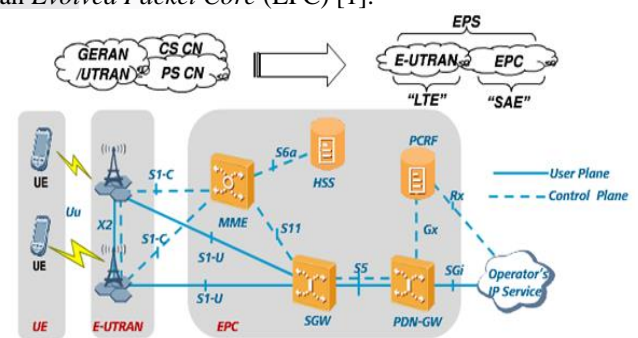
an Evolved Packet Core (EPC) [1].

GERAN /UTRAN
CS CN
PS CN

EPS
E-UTRAN
EPC
"LTE"
"SAE"

UE
UE
Uu
X2
S1-C
S1-C
S1-U
S1-U
MME
S6a
HSS
S11
SGW
S5
PCRF
Gx
Rx
PDN-GW
SGi
Operator's IP Service
User Plane
Control Plane
UE
E-UTRAN
EPC